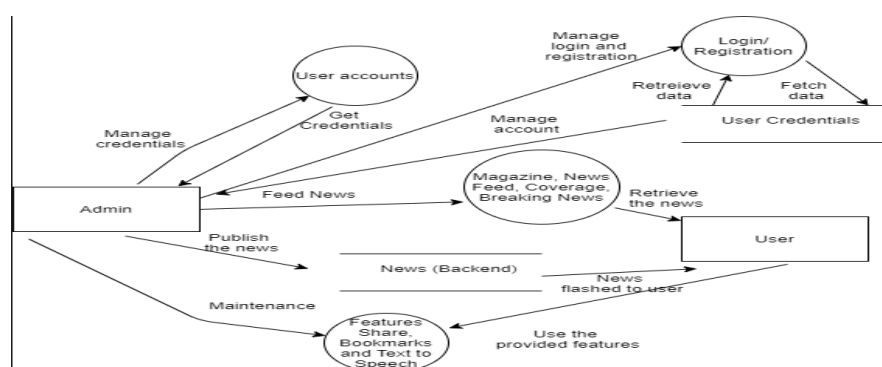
Manage login and registration

Login/ Registration

User accounts

Retreieve data

Fetch data

Manage credentials

Get Credentials

Manage account

User Credentials

Feed News

Magazine, News Feed, Coverage, Breaking News

Retrieve the news

Admin

Publish the news

User

News (Backend)

News flashed to user

Maintenance

Features Share, Bookmarks and Text to Speech

Use the provided features